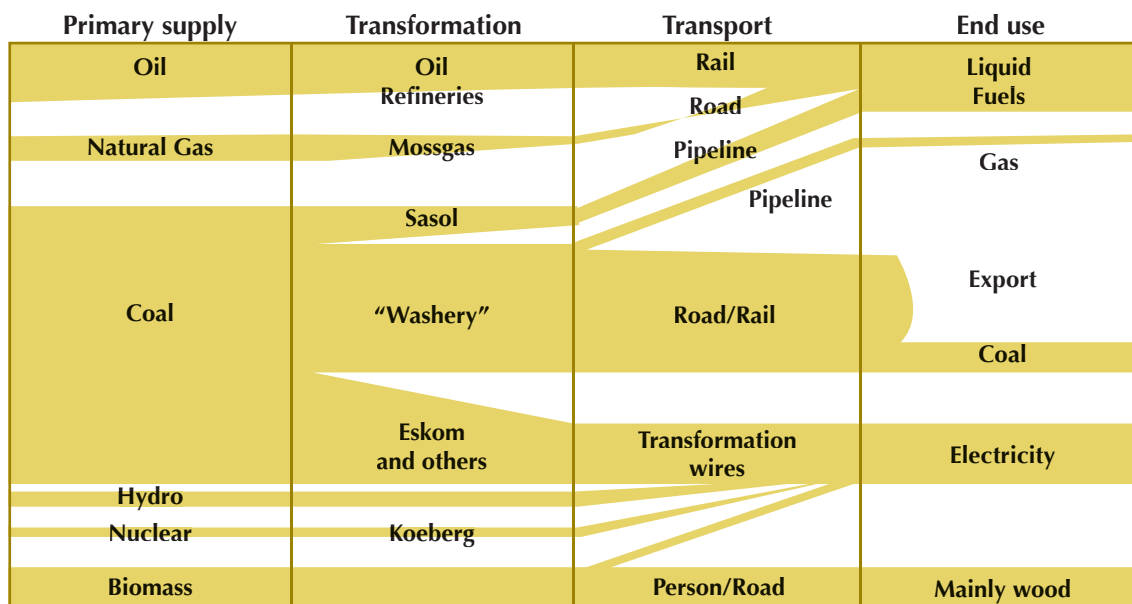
| Primary supply | Transformation | Transport | End use |
|---|---|---|---|
| Oil | Oil Refineries | Rail | Liquid Fuels |
| | | Road | |
| Natural Gas | Mossgas | Pipeline | Gas |
| | | Pipeline | |
| | Sasol | | |
| | | | Export |
| Coal | "Washery" | Road/Rail | |
| | | | Coal |
| | Eskom and others | Transformation wires | Electricity |
| Hydro | | | |
| Nuclear | Koeberg | | |
| Biomass | | Person/Road | Mainly wood |